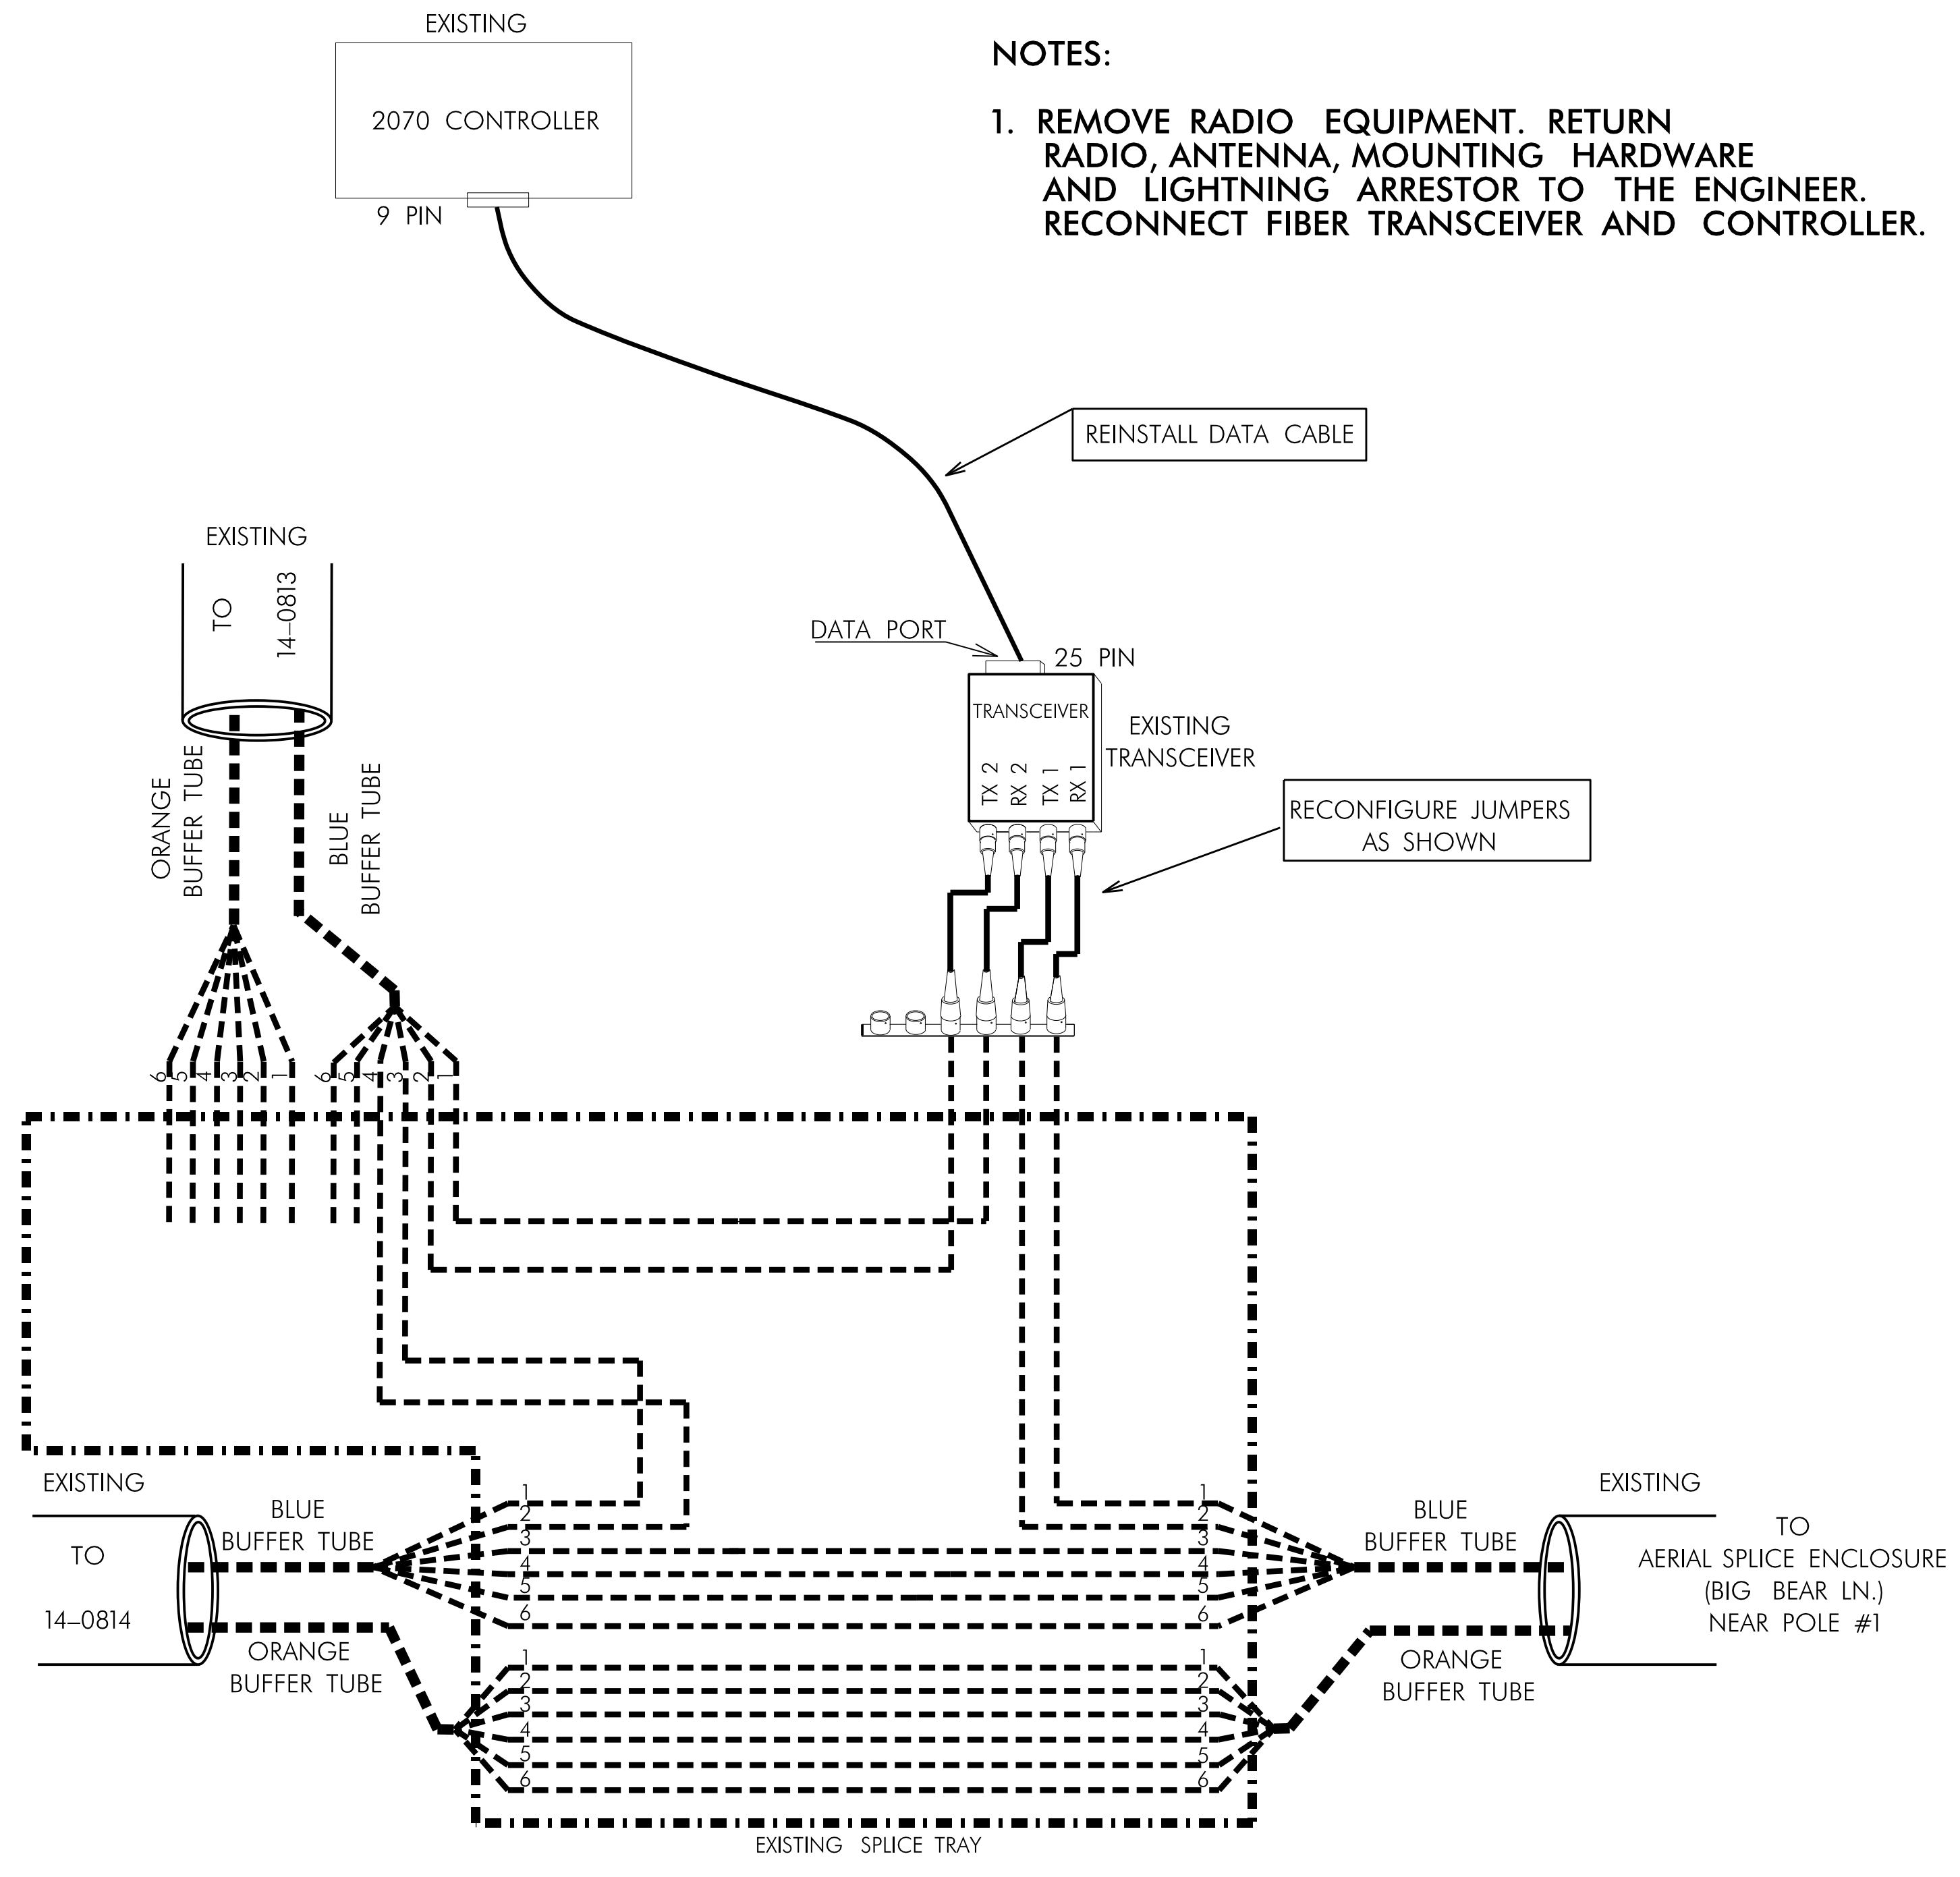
EXISTING

2070 CONTROLLER

9 PIN

NOTES:

1. REMOVE RADIO EQUIPMENT. RETURN RADIO, ANTENNA, MOUNTING HARDWARE AND LIGHTNING ARRESTOR TO THE ENGINEER. RECONNECT FIBER TRANSCEIVER AND CONTROLLER.

REINSTALL DATA CABLE

EXISTING

TO

14–0813

DATA PORT

25 PIN

TRANSCEIVER

EXISTING TRANSCEIVER

TX 2 RX 2 TX 1 RX 1

RECONFIGURE JUMPERS AS SHOWN

ORANGE BUFFER TUBE

BLUE BUFFER TUBE

6 5 4 3 2 1

6 5 4 3 2 1

EXISTING

TO

14–0814

BLUE BUFFER TUBE

ORANGE BUFFER TUBE

1 2 3 4 5 6

1 2 3 4 5 6

1 2 3 4 5 6

1 2 3 4 5 6

EXISTING

BLUE BUFFER TUBE

TO AERIAL SPLICE ENCLOSURE (BIG BEAR LN.) NEAR POLE #1

ORANGE BUFFER TUBE

EXISTING SPLICE TRAY